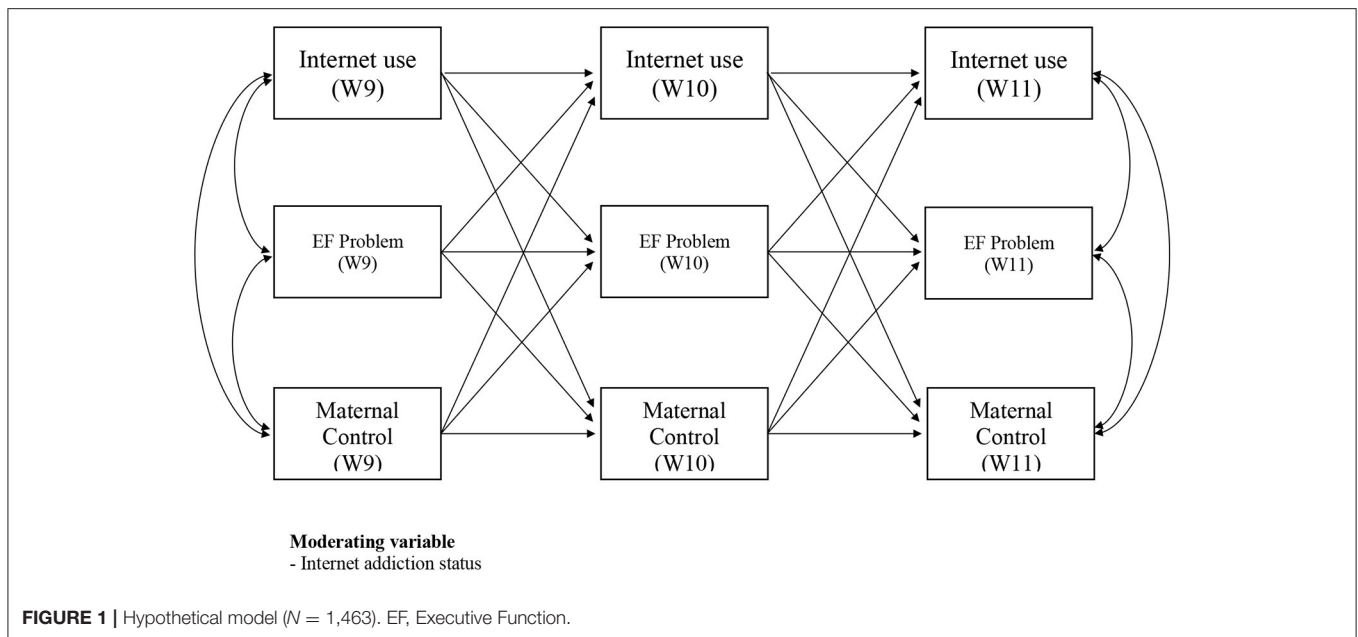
Internet use (W9)

Internet use (W10)

Internet use (W11)

EF Problem (W9)

EF Problem (W10)

EF Problem (W11)

Maternal Control (W9)

Maternal Control (W10)

Maternal Control (W11)

**Moderating variable**
- Internet addiction status

**FIGURE 1 |** Hypothetical model ($N$ = 1,463). EF, Executive Function.